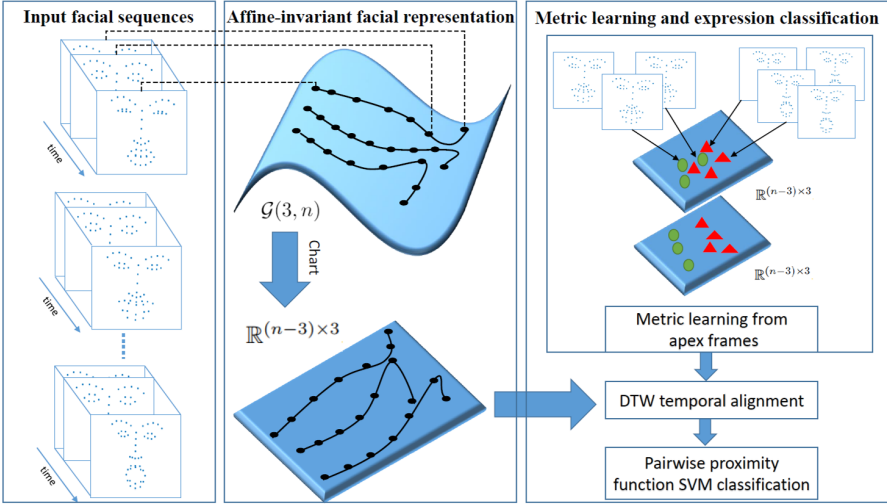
Input facial sequences

time

time

time

Affine-invariant facial representation

$\mathcal{G}(3, n)$

Chart

$\mathbb{R}^{(n-3)\times 3}$

Metric learning and expression classification

$\mathbb{R}^{(n-3)\times 3}$

$\mathbb{R}^{(n-3)\times 3}$

Metric learning from apex frames

DTW temporal alignment

Pairwise proximity function SVM classification